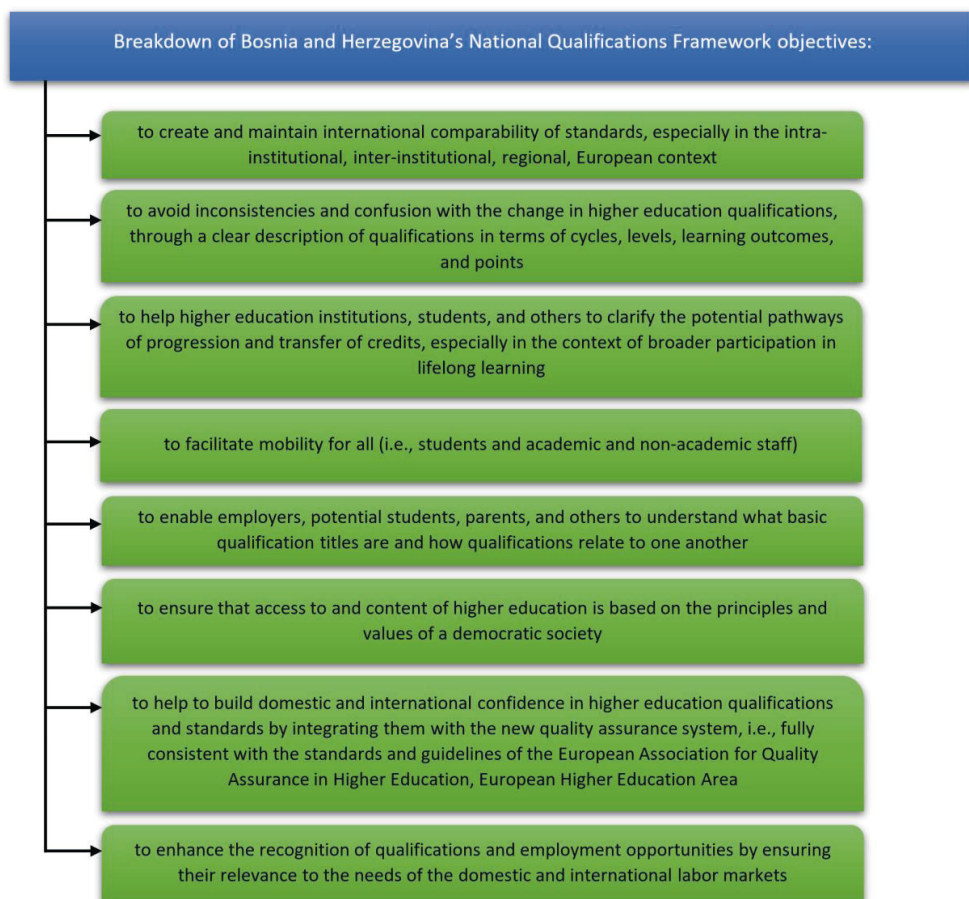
Breakdown of Bosnia and Herzegovina's National Qualifications Framework objectives:

to create and maintain international comparability of standards, especially in the intra-institutional, inter-institutional, regional, European context

to avoid inconsistencies and confusion with the change in higher education qualifications, through a clear description of qualifications in terms of cycles, levels, learning outcomes, and points

to help higher education institutions, students, and others to clarify the potential pathways of progression and transfer of credits, especially in the context of broader participation in lifelong learning

to facilitate mobility for all (i.e., students and academic and non-academic staff)

to enable employers, potential students, parents, and others to understand what basic qualification titles are and how qualifications relate to one another

to ensure that access to and content of higher education is based on the principles and values of a democratic society

to help to build domestic and international confidence in higher education qualifications and standards by integrating them with the new quality assurance system, i.e., fully consistent with the standards and guidelines of the European Association for Quality Assurance in Higher Education, European Higher Education Area

to enhance the recognition of qualifications and employment opportunities by ensuring their relevance to the needs of the domestic and international labor markets